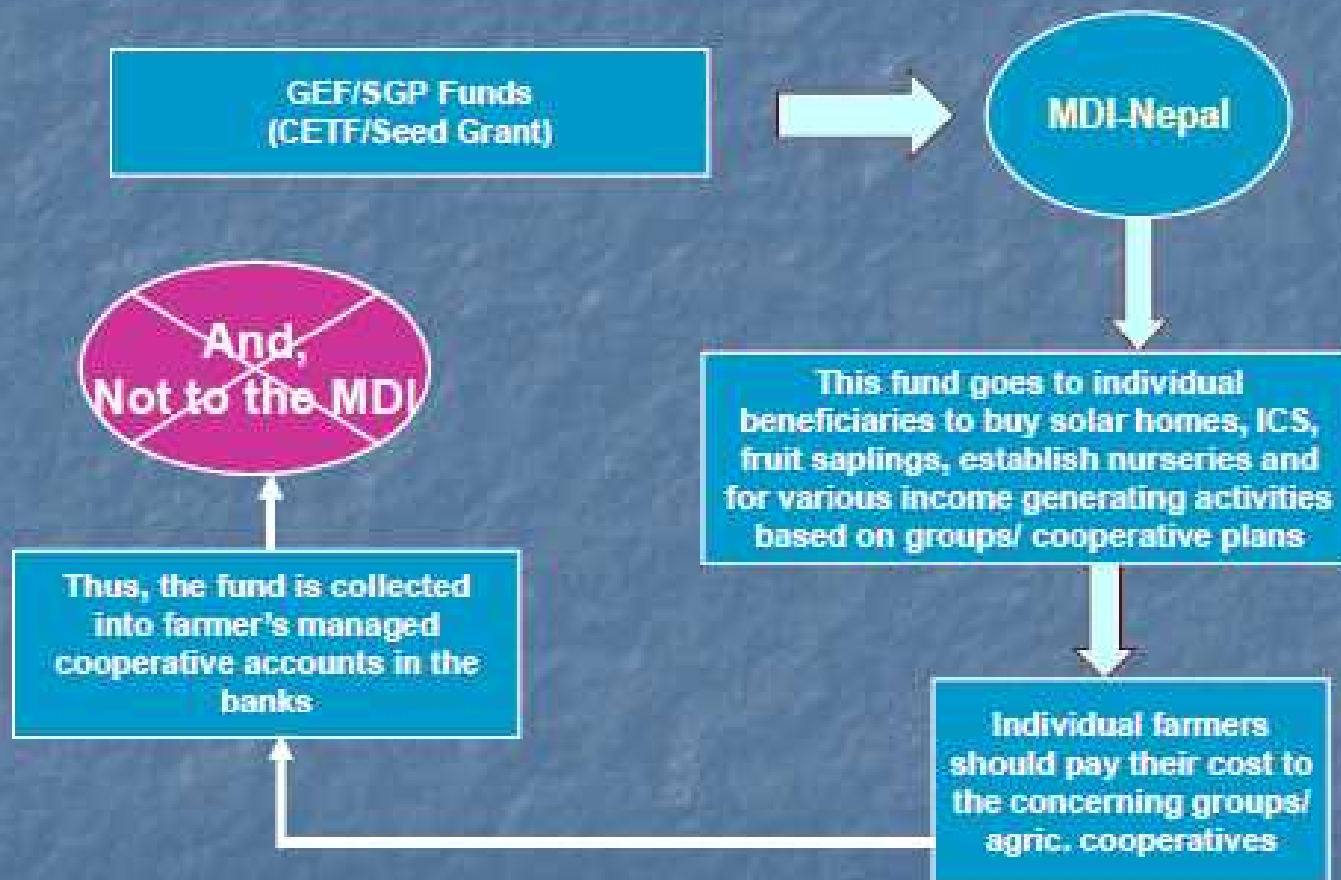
GEF/SGP Funds
(CETF/Seed Grant)

MDI-Nepal

This fund goes to individual beneficiaries to buy solar homes, ICS, fruit saplings, establish nurseries and for various income generating activities based on groups/ cooperative plans

Individual farmers should pay their cost to the concerning groups/ agric. cooperatives

Thus, the fund is collected into farmer's managed cooperative accounts in the banks

And,
Not to the MDI